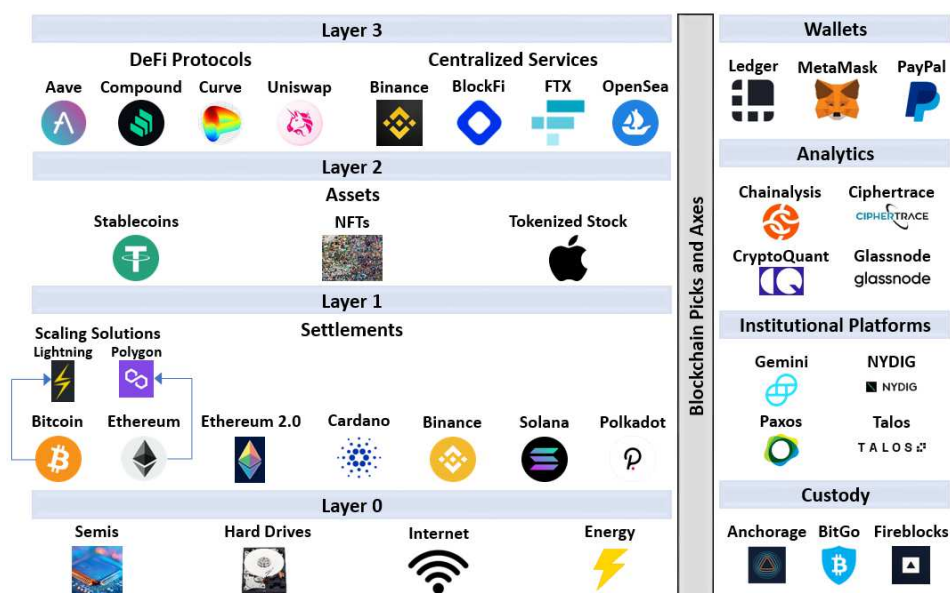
Layer 3

DeFi Protocols

Aave Compound Curve Uniswap

Centralized Services

Binance BlockFi FTX OpenSea

Layer 2

Assets

Stablecoins NFTs Tokenized Stock

Layer 1

Settlements

Scaling Solutions

Lightning Polygon

Bitcoin Ethereum Ethereum 2.0 Cardano Binance Solana Polkadot

Layer 0

Semis Hard Drives Internet Energy

Blockchain Picks and Axes

Wallets

Ledger MetaMask PayPal

Analytics

Chainalysis Ciphertrace

CIPHERTRACE

CryptoQuant Glassnode

glassnode

Institutional Platforms

Gemini NYDIG

NYDIG

Paxos Talos

TALOS

Custody

Anchorage BitGo Fireblocks